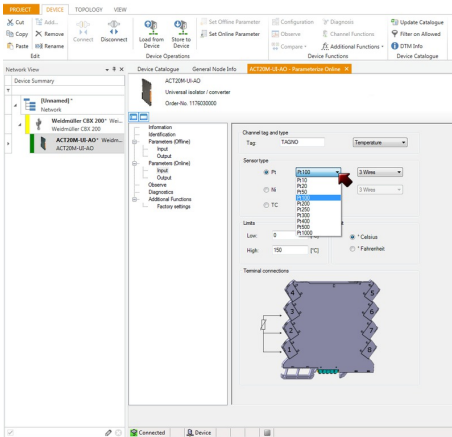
PROJECT DEVICE TOPOLOGY VIEW

Cut Copy Paste Add... Remove Rename Edit
Connect Disconnect
Load from Device Store to Device
Device Operations
Set Offline Parameter Set Online Parameter
Configuration Observe Compare
Diagnosis Channel Functions Additional Functions
Device Functions
Update Catalogue Filter on Allowed DTM Info
Device Catalogue

Network View
Device Summary
[Unnamed]* Network
Weidmüller CBX 200* Wei... Weidmüller CBX 200
ACT20M-UI-AO* Weidm... ACT20M-UI-AO

Device Catalogue General Node Info ACT20M-UI-AO - Parameterize Online ×

ACT20M-UI-AO
Universal isolator / converter
Order-No. 1176030000

Information
Identification
Parameters (Offline)
Input
Output
Parameters (Online)
Input
Output
Observe
Diagnostics
Additional Functions
Factory settings

Channel tag and type
Tag: TAGNO Temperature

Sensor type
Pt Pt100 3 Wires
Ni 3 Wires
TC
Pt10
Pt20
Pt50
Pt100
Pt200
Pt250
Pt300
Pt400
Pt500
Pt1000

Limits
Low: 0
High: 150 [°C]
° Celsius
° Fahrenheit

Terminal connections
1 2 3 4 5 6 7 8

Connected Device